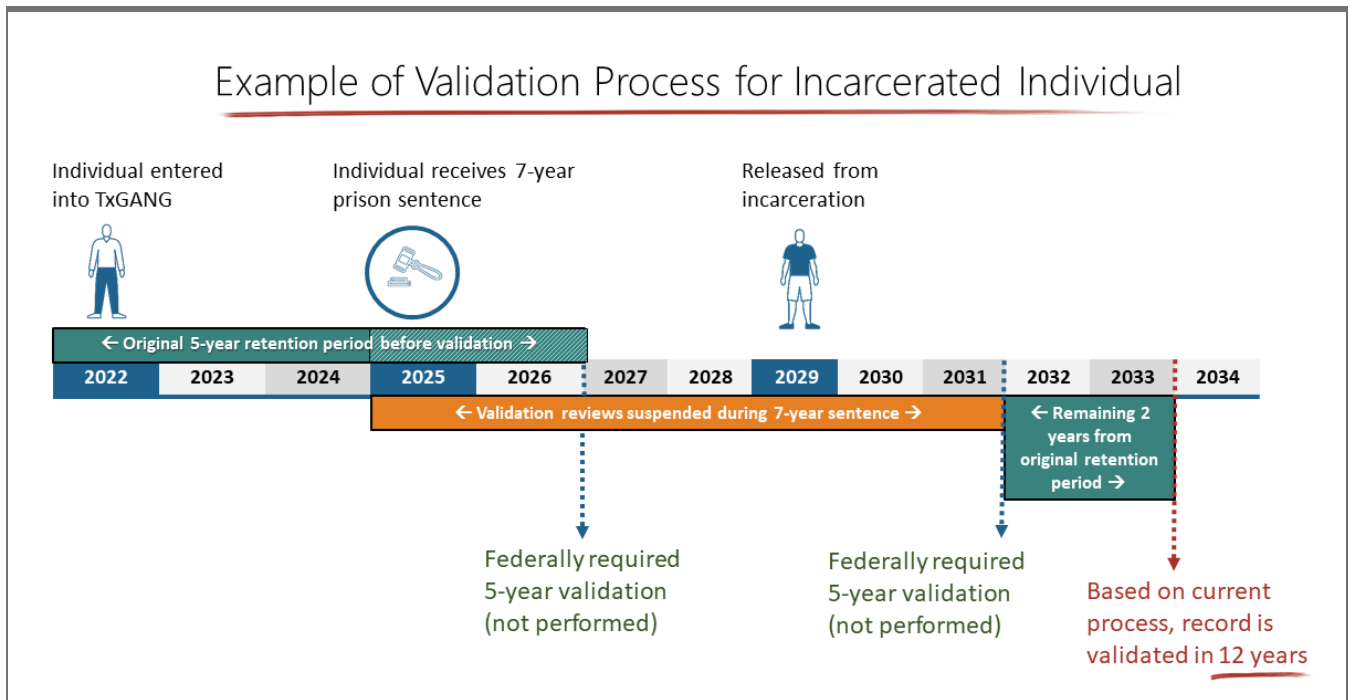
Example of Validation Process for Incarcerated Individual

Individual entered into TxGANG

Individual receives 7-year prison sentence

Released from incarceration

← Original 5-year retention period before validation →

| 2022 | 2023 | 2024 | 2025 | 2026 | 2027 | 2028 | 2029 | 2030 | 2031 | 2032 | 2033 | 2034 |
|---|---|---|---|---|---|---|---|---|---|---|---|---|

← Validation reviews suspended during 7-year sentence →

← Remaining 2 years from original retention period →

Federally required 5-year validation (not performed)

Federally required 5-year validation (not performed)

Based on current process, record is validated in 12 years